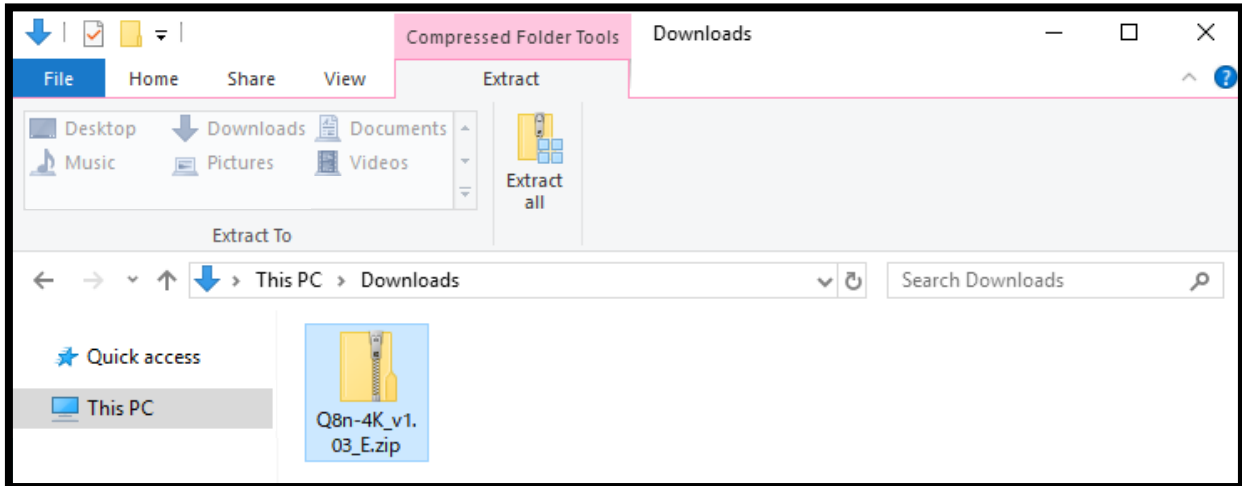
Compressed Folder Tools

Downloads

File

Home

Share

View

Extract

Desktop

Downloads

Documents

Music

Pictures

Videos

Extract To

Extract all

This PC > Downloads

Search Downloads

Quick access

This PC

Q8n-4K_v1.03_E.zip